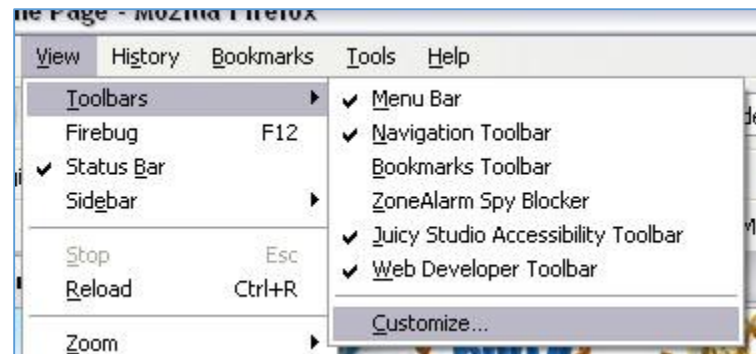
ne Page - Mozilla Firefox

View History Bookmarks Tools Help

Toolbars
Firebug F12
Status Bar
Sidebar

Stop Esc
Reload Ctrl+R

Zoom

Menu Bar
Navigation Toolbar
Bookmarks Toolbar
ZoneAlarm Spy Blocker
Juicy Studio Accessibility Toolbar
Web Developer Toolbar

Customize...